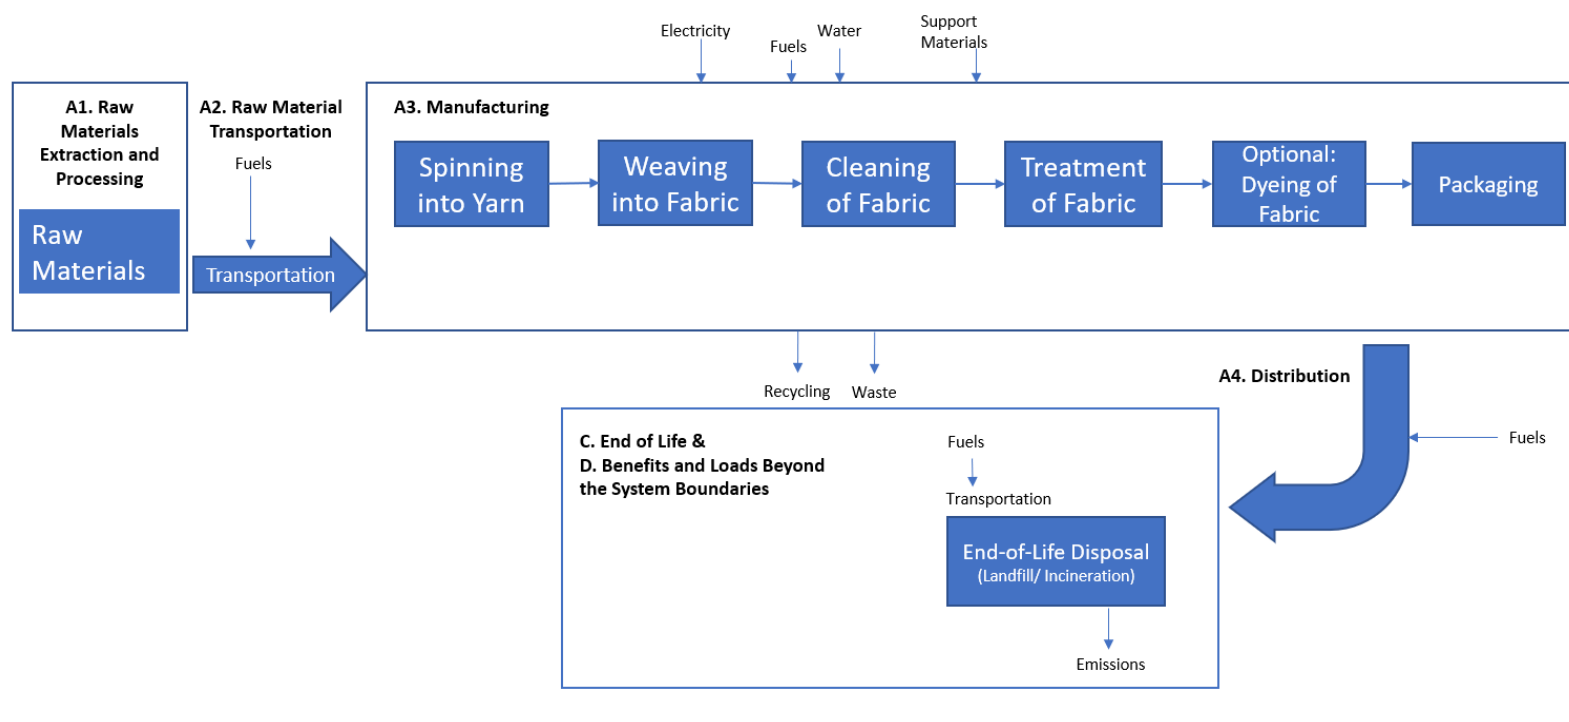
Electricity

Fuels

Water

Support Materials

A1. Raw Materials Extraction and Processing

Raw Materials

A2. Raw Material Transportation

Fuels

Transportation

A3. Manufacturing

Spinning into Yarn

Weaving into Fabric

Cleaning of Fabric

Treatment of Fabric

Optional: Dyeing of Fabric

Packaging

Recycling

Waste

A4. Distribution

Fuels

C. End of Life &
D. Benefits and Loads Beyond the System Boundaries

Fuels

Transportation

End-of-Life Disposal
(Landfill/ Incineration)

Emissions